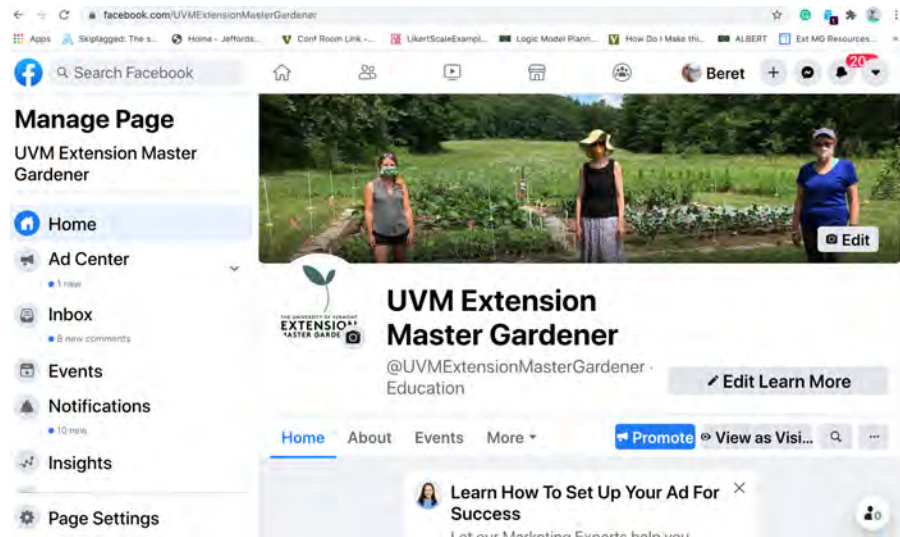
facebook.com/UVMExtensionMasterGardener

Apps Skiplagged: The s... Home - Jeffords... Conf Room Link -... LikertScaleExampl... Logic Model Plann... How Do I Make thi... ALBERT Ext MG Resources...

Search Facebook

Beret

20+

Manage Page

UVM Extension Master Gardener

Home

Ad Center

1 new

Inbox

8 new comments

Events

Notifications

10 new

Insights

Page Settings

Edit

THE UNIVERSITY OF VERMONT EXTENSION MASTER GARDE

UVM Extension Master Gardener

@UVMExtensionMasterGardener · Education

Edit Learn More

Home About Events More

Promote View as Visi...

Learn How To Set Up Your Ad For Success

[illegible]